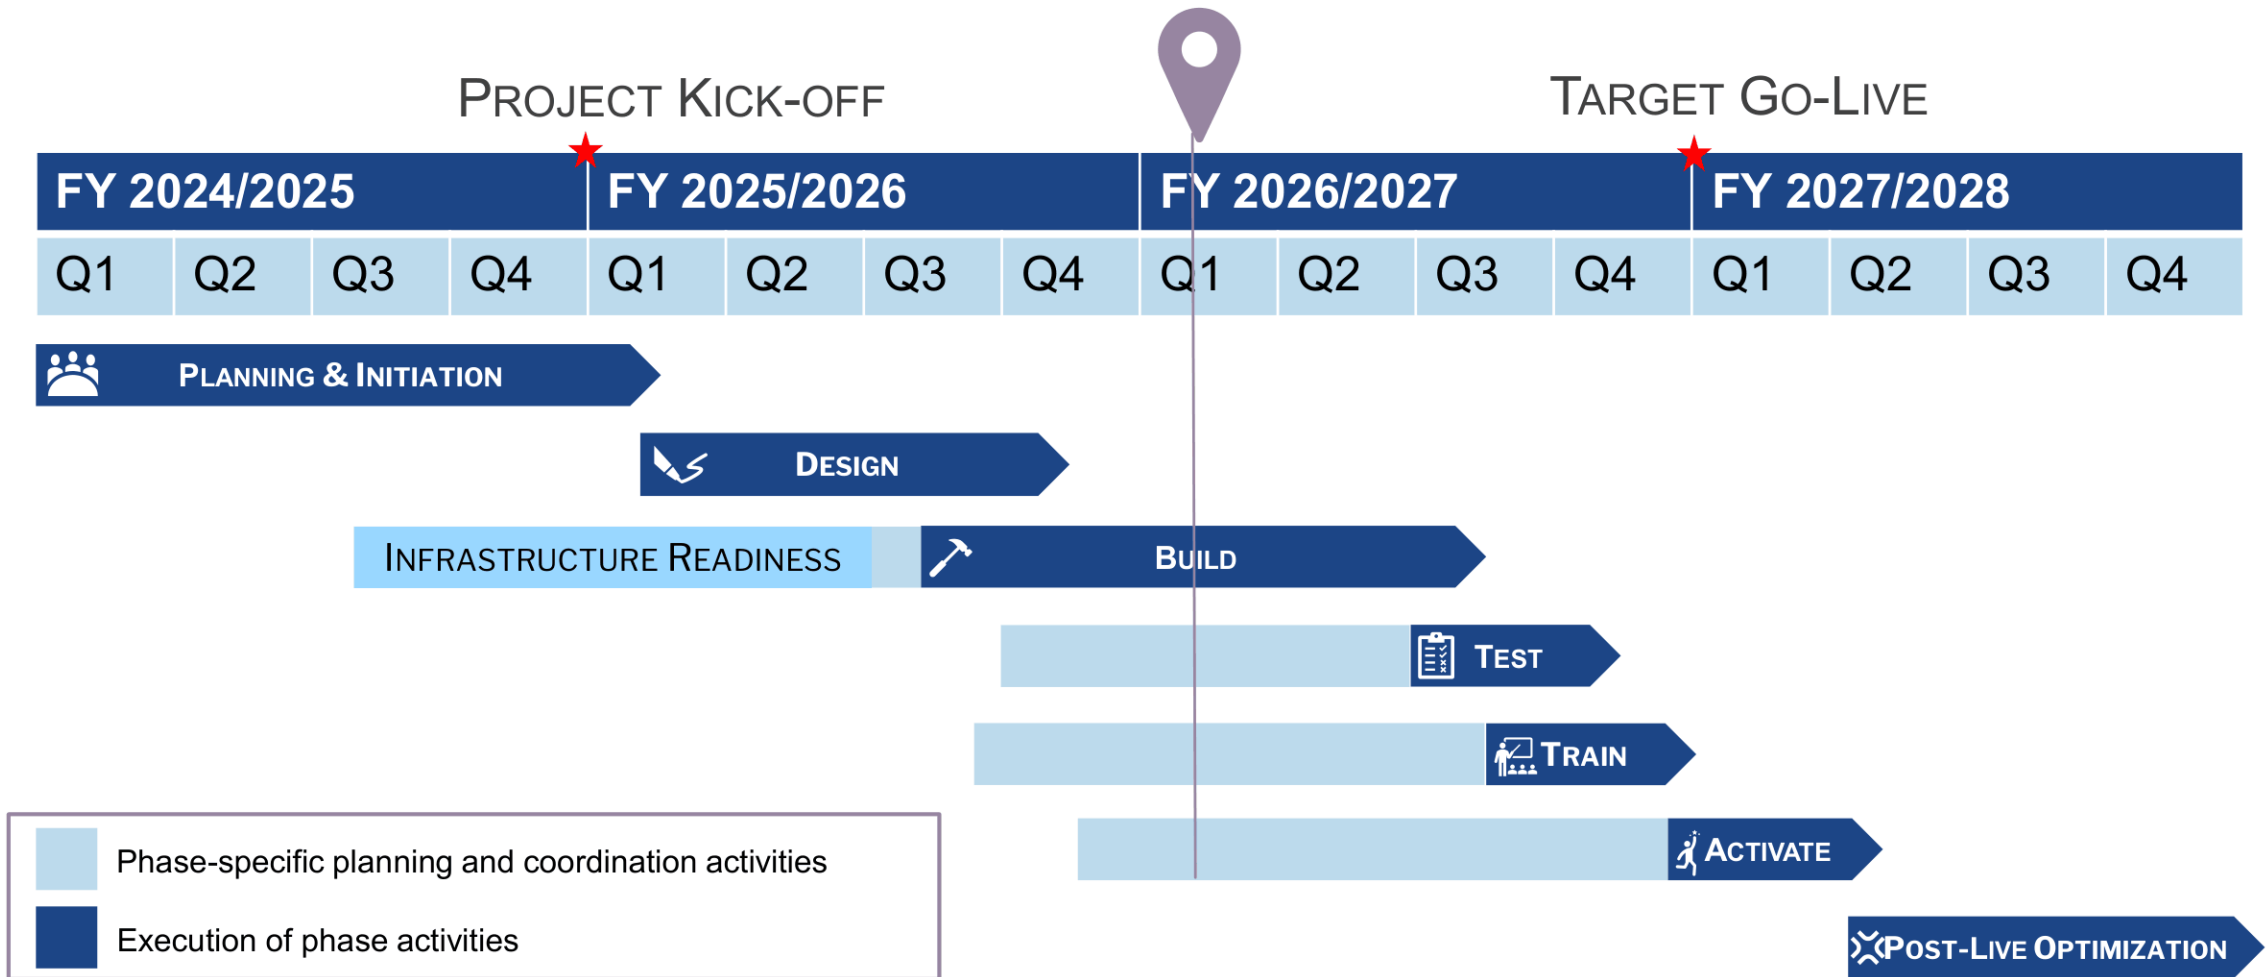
PROJECT KICK-OFF

TARGET GO-LIVE

| FY 2024/2025 | | | | FY 2025/2026 | | | | FY 2026/2027 | | | | FY 2027/2028 | | | |
|---|---|---|---|---|---|---|---|---|---|---|---|---|---|---|---|
| Q1 | Q2 | Q3 | Q4 | Q1 | Q2 | Q3 | Q4 | Q1 | Q2 | Q3 | Q4 | Q1 | Q2 | Q3 | Q4 |

PLANNING & INITIATION

DESIGN

INFRASTRUCTURE READINESS

BUILD

TEST

TRAIN

ACTIVATE

POST-LIVE OPTIMIZATION

Phase-specific planning and coordination activities

Execution of phase activities